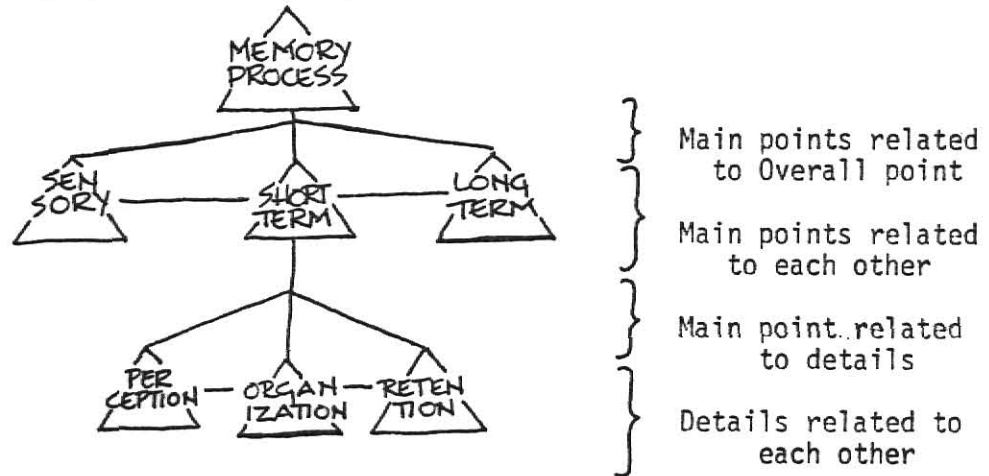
MEMORY PROCESS

SEN SORY

SHORT TERM

LONG TERM

PER CEPTION

ORGAN IZATION

RETEN TION

Main points related to Overall point

Main points related to each other

Main point related to details

Details related to each other